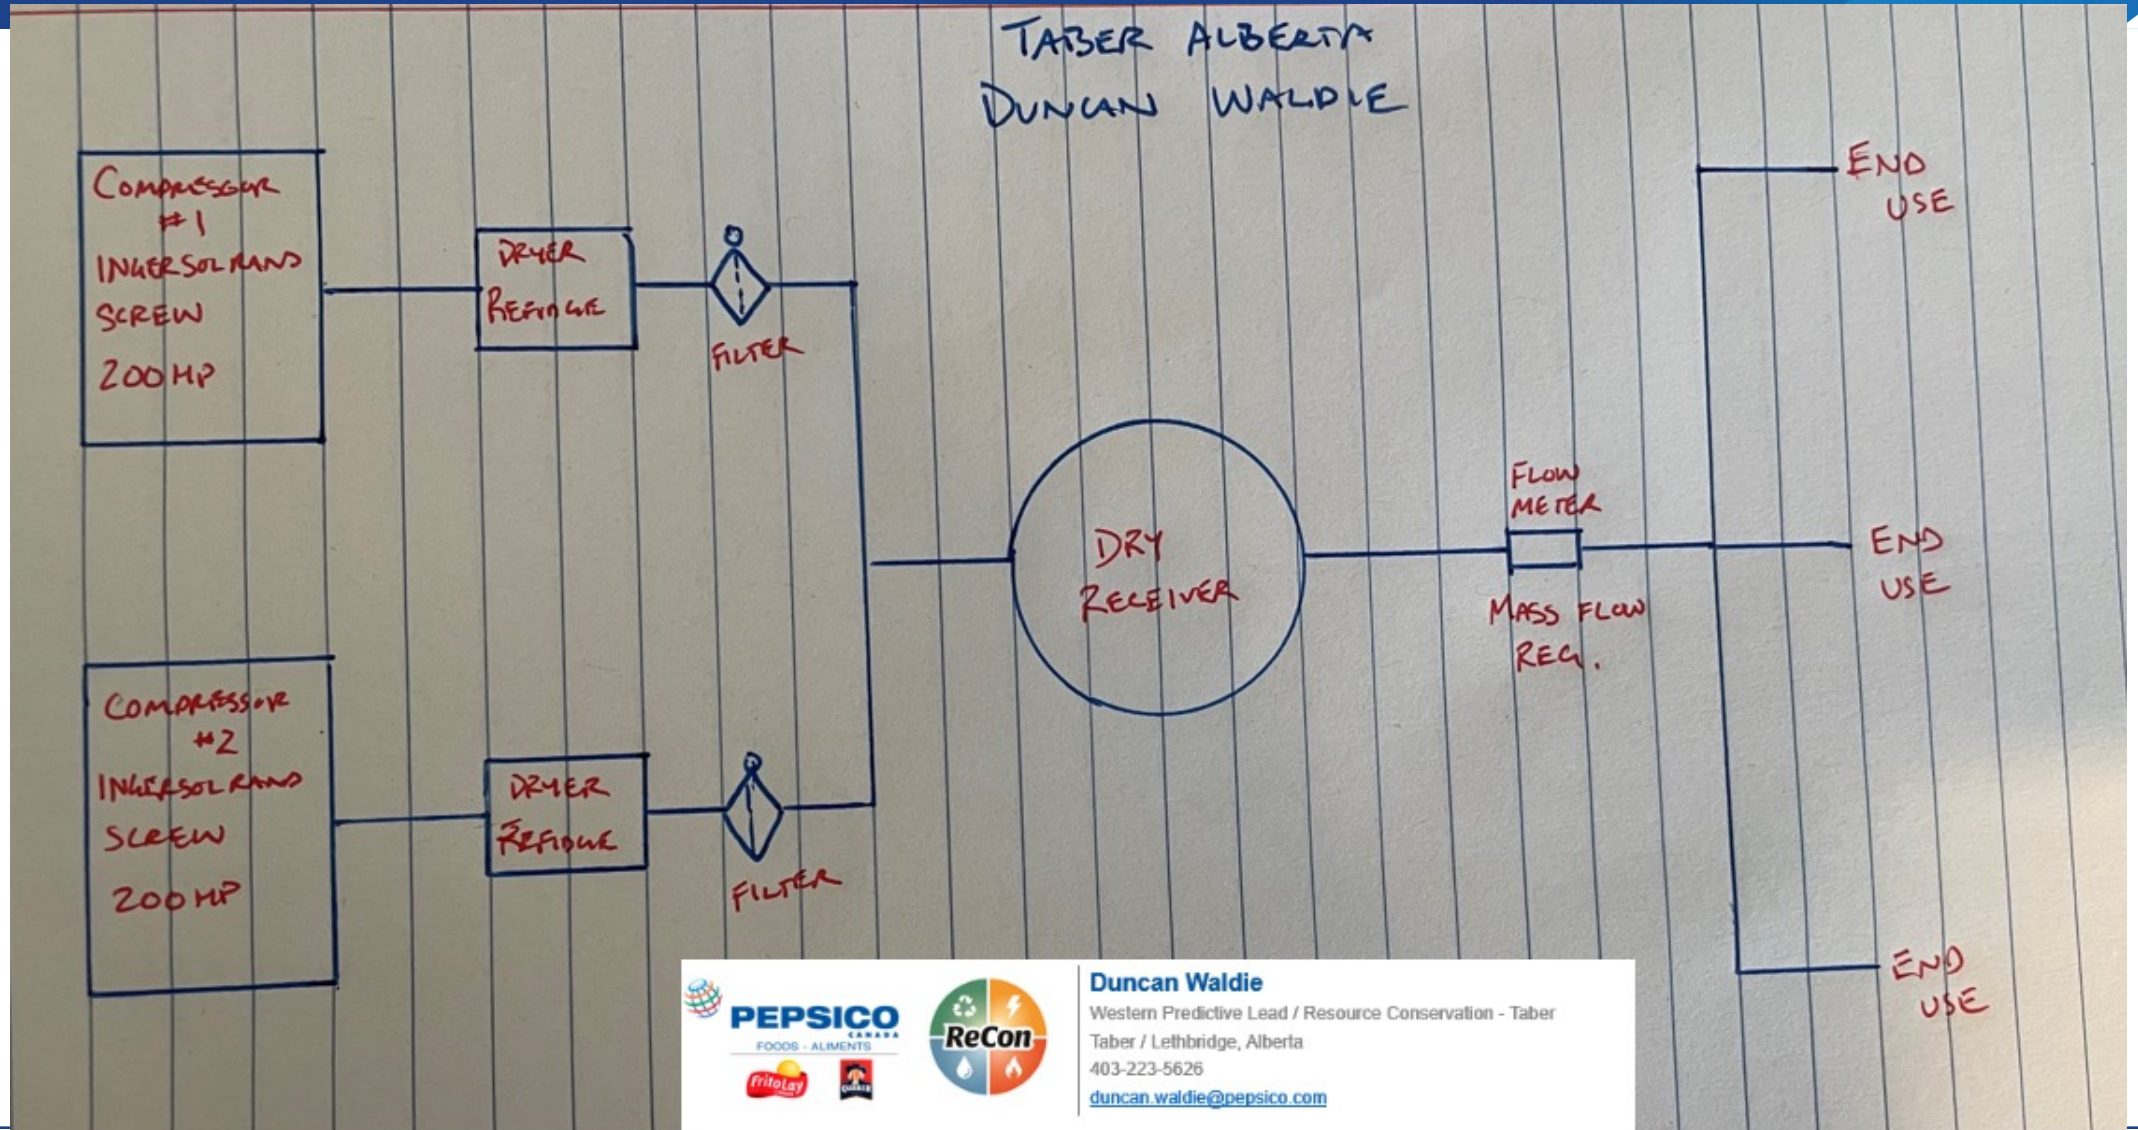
TABER ALBERTA
DUNCAN WALDIE

COMPRESSOR #1
INGERSOL RAND
SCREW
200 HP

DRYER
REFRIGE

FILTER

COMPRESSOR #2
INGERSOL RAND
SCREW
200 HP

DRYER
REFRIGE

FILTER

DRY
RECEIVER

FLOW
METER

MASS FLOW
REG.

END
USE

END
USE

END
USE

PEPSICO
CANADA
FOODS · ALIMENTS
FritoLay
QUAKER

ReCon

Duncan Waldie
Western Predictive Lead / Resource Conservation - Taber
Taber / Lethbridge, Alberta
403-223-5626
duncan.waldie@pepsico.com